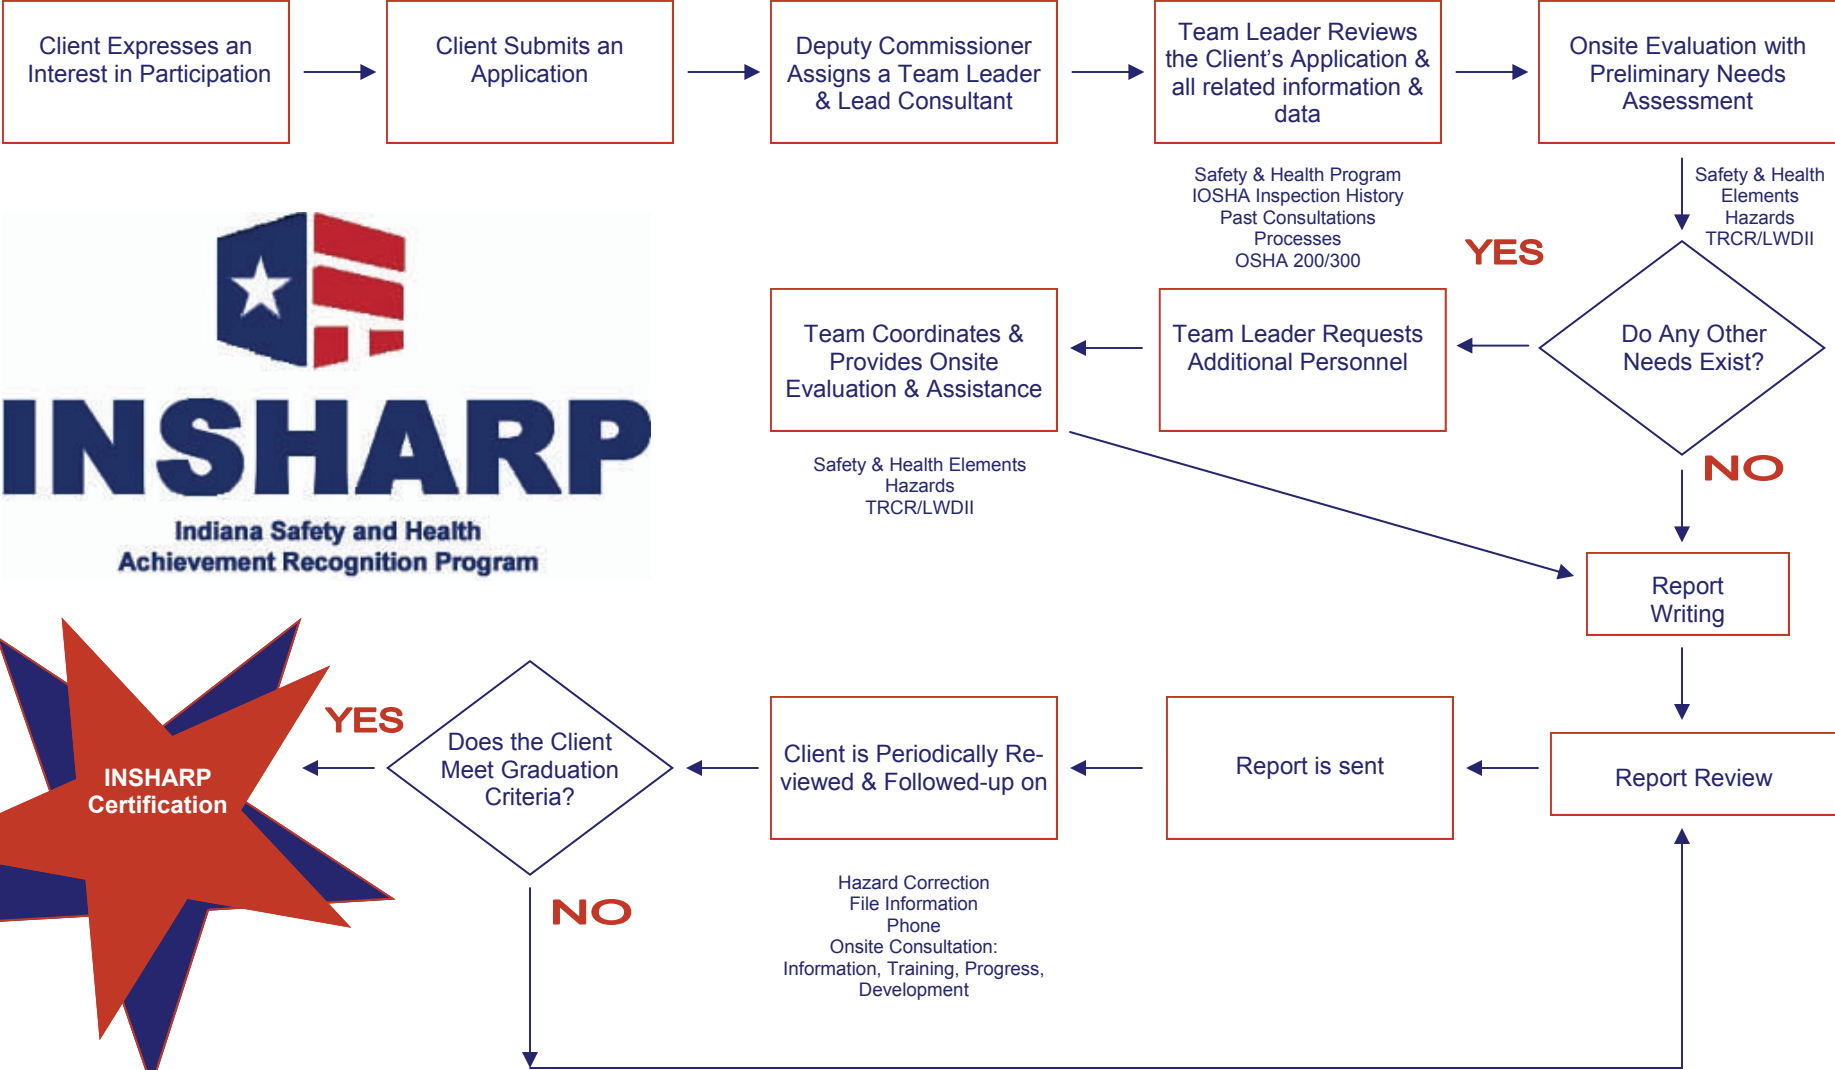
Client Expresses an Interest in Participation

Client Submits an Application

Deputy Commissioner Assigns a Team Leader & Lead Consultant

Team Leader Reviews the Client's Application & all related information & data

Onsite Evaluation with Preliminary Needs Assessment

Safety & Health Program
IOSHA Inspection History
Past Consultations
Processes
OSHA 200/300

Safety & Health Elements
Hazards
TRCR/LWDII

YES

Do Any Other Needs Exist?

Team Leader Requests Additional Personnel

Team Coordinates & Provides Onsite Evaluation & Assistance

Safety & Health Elements
Hazards
TRCR/LWDII

NO

INSHARP
Indiana Safety and Health Achievement Recognition Program

Report Writing

Report Review

Report is sent

Client is Periodically Re-viewed & Followed-up on

Hazard Correction
File Information
Phone
Onsite Consultation:
Information, Training, Progress, Development

Does the Client Meet Graduation Criteria?

YES

NO

INSHARP Certification